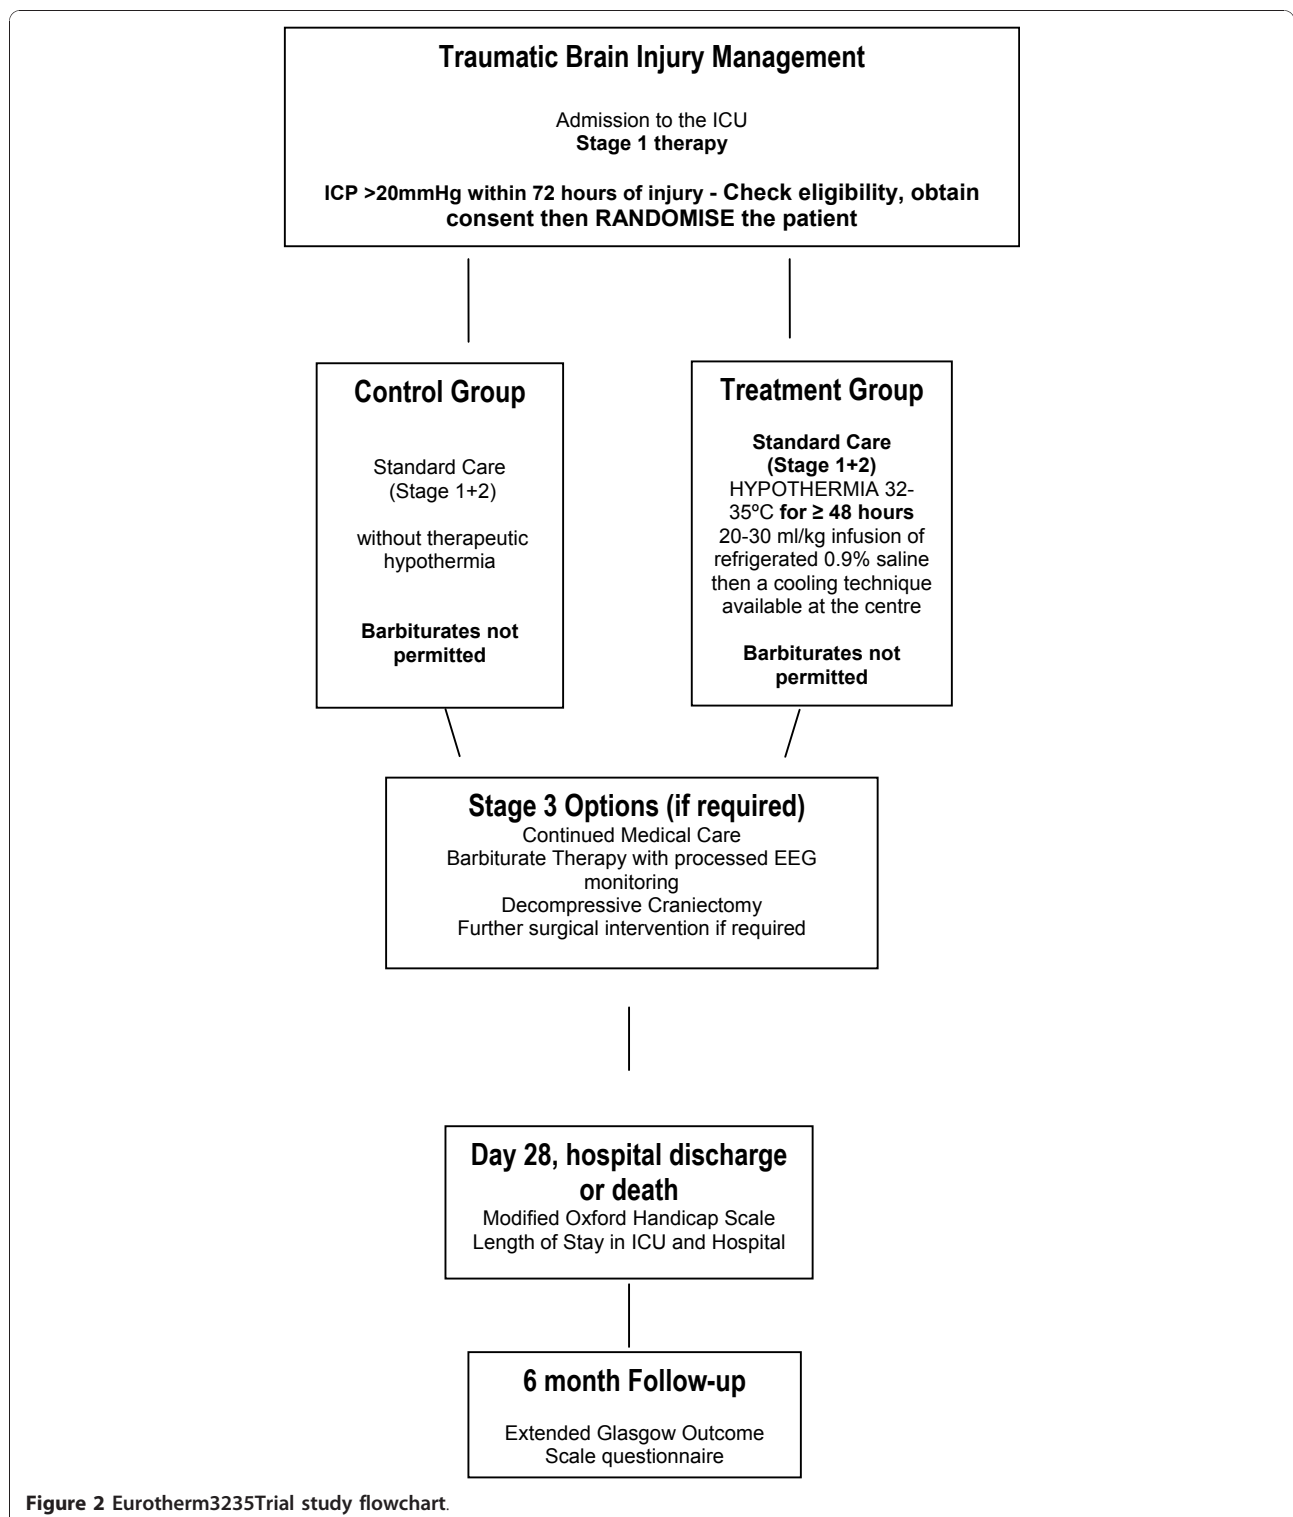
Traumatic Brain Injury Management

Admission to the ICU
Stage 1 therapy

ICP >20mmHg within 72 hours of injury - Check eligibility, obtain consent then RANDOMISE the patient

Control Group

Standard Care (Stage 1+2)

without therapeutic hypothermia

Barbiturates not permitted

Treatment Group

Standard Care (Stage 1+2)
HYPOTHERMIA 32-35ºC for ≥ 48 hours
20-30 ml/kg infusion of refrigerated 0.9% saline then a cooling technique available at the centre

Barbiturates not permitted

Stage 3 Options (if required)
Continued Medical Care
Barbiturate Therapy with processed EEG monitoring
Decompressive Craniectomy
Further surgical intervention if required

Day 28, hospital discharge or death
Modified Oxford Handicap Scale
Length of Stay in ICU and Hospital

6 month Follow-up

Extended Glasgow Outcome Scale questionnaire

Figure 2 Eurotherm3235Trial study flowchart.